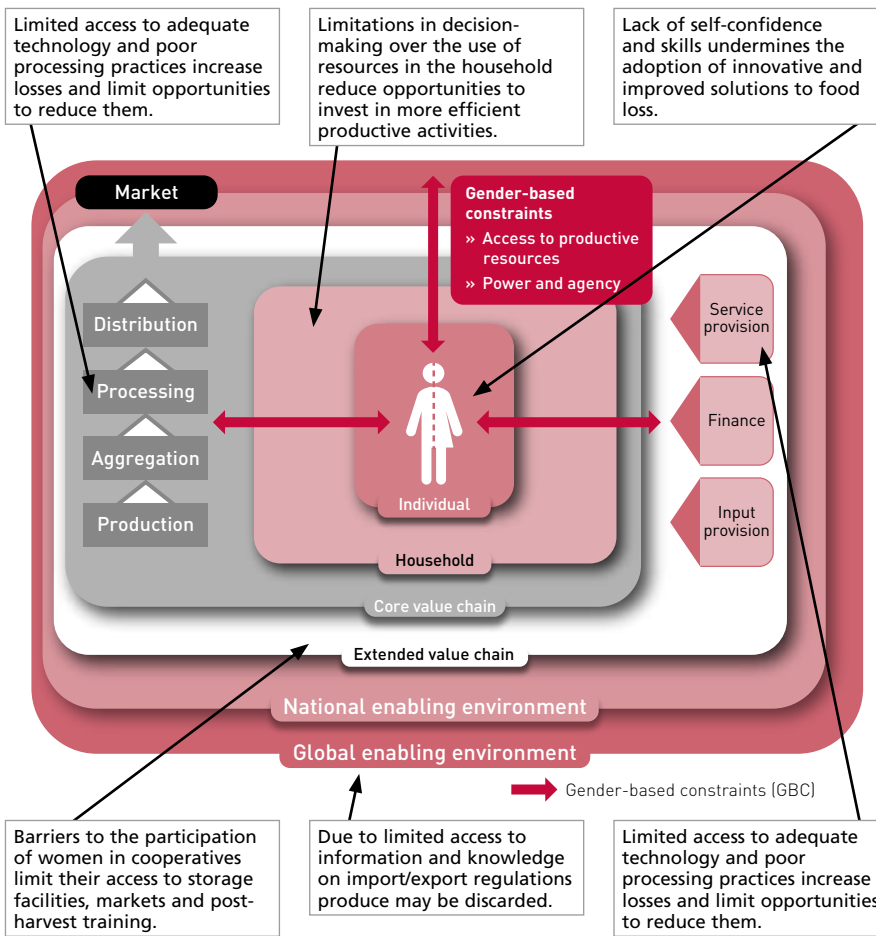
Limited access to adequate technology and poor processing practices increase losses and limit opportunities to reduce them.

Limitations in decision-making over the use of resources in the household reduce opportunities to invest in more efficient productive activities.

Lack of self-confidence and skills undermines the adoption of innovative and improved solutions to food loss.

Market

Gender-based constraints
» Access to productive resources
» Power and agency

Distribution
Processing
Aggregation
Production

Service provision
Finance
Input provision

Individual
Household
Core value chain
Extended value chain
National enabling environment
Global enabling environment

Gender-based constraints (GBC)

Barriers to the participation of women in cooperatives limit their access to storage facilities, markets and post-harvest training.

Due to limited access to information and knowledge on import/export regulations produce may be discarded.

Limited access to adequate technology and poor processing practices increase losses and limit opportunities to reduce them.